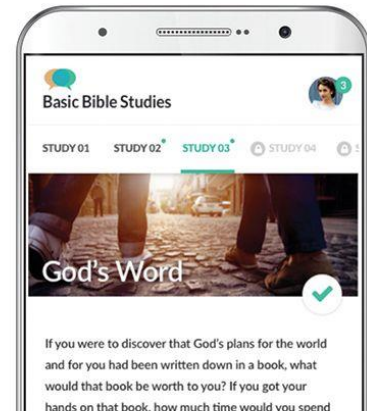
Basic Bible Studies

3

STUDY 01 STUDY 02 STUDY 03 STUDY 04 S

God's Word

If you were to discover that God's plans for the world and for you had been written down in a book, what would that book be worth to you? If you got your hands on that book, how much time would you spend